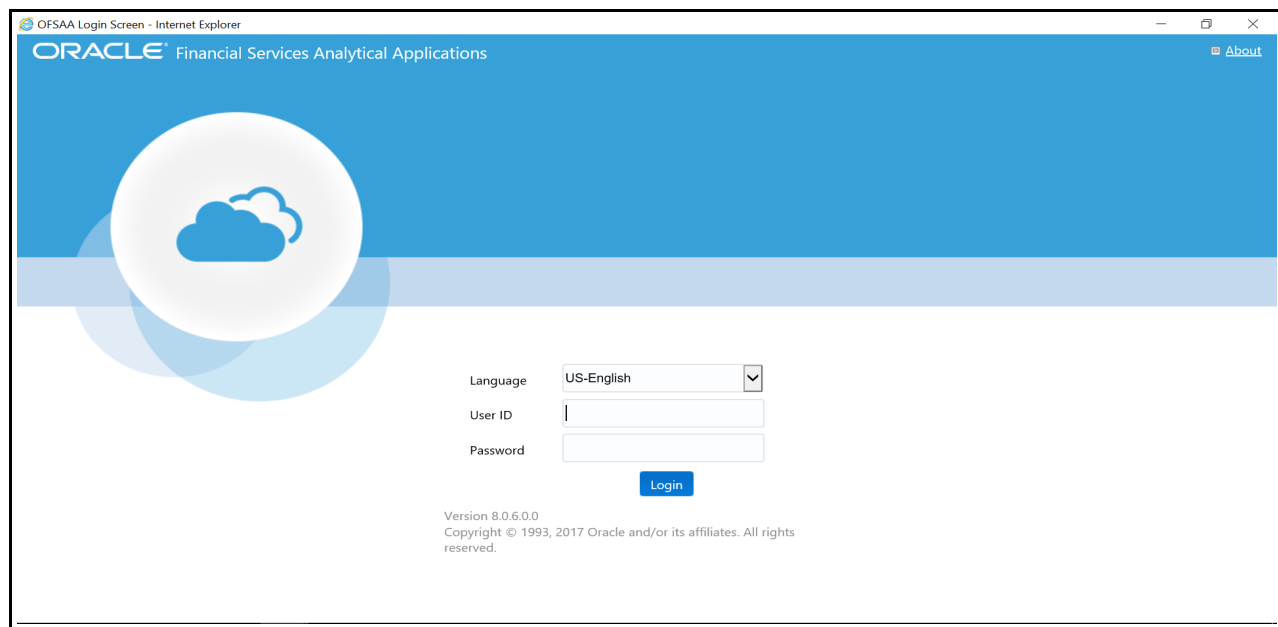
OFSAA Login Screen - Internet Explorer

ORACLE Financial Services Analytical Applications

About

Language US-English

User ID

Password

Login

Version 8.0.6.0.0
Copyright © 1993, 2017 Oracle and/or its affiliates. All rights reserved.